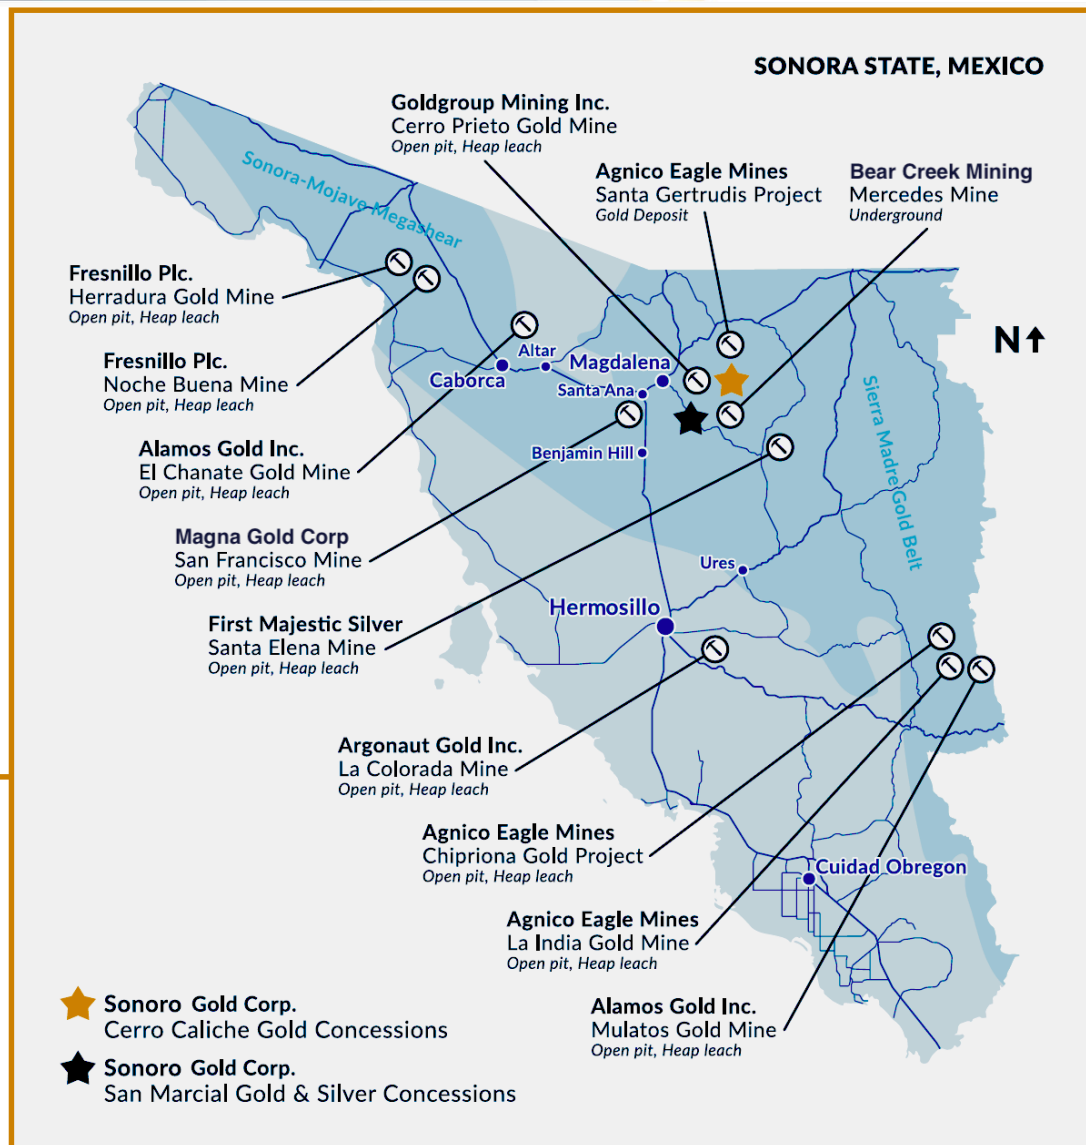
SONORA STATE, MEXICO

Goldgroup Mining Inc.
Cerro Prieto Gold Mine
Open pit, Heap leach

Agnico Eagle Mines
Santa Gertrudis Project
Gold Deposit

Bear Creek Mining
Mercedes Mine
Underground

Sonora-Mojave Megashear

Fresnillo Plc.
Herradura Gold Mine
Open pit, Heap leach

Fresnillo Plc.
Noche Buena Mine
Open pit, Heap leach

N

Altar
Caborca
Magdalena
Santa Ana
Benjamin Hill

Sierra Madre Gold Belt

Alamos Gold Inc.
El Chanate Gold Mine
Open pit, Heap leach

Magna Gold Corp
San Francisco Mine
Open pit, Heap leach

Ures
Hermosillo

First Majestic Silver
Santa Elena Mine
Open pit, Heap leach

Argonaut Gold Inc.
La Colorada Mine
Open pit, Heap leach

Agnico Eagle Mines
Chipriona Gold Project
Open pit, Heap leach

Cuidad Obregon

Agnico Eagle Mines
La India Gold Mine
Open pit, Heap leach

Alamos Gold Inc.
Mulatos Gold Mine
Open pit, Heap leach

Sonoro Gold Corp.
Cerro Caliche Gold Concessions

Sonoro Gold Corp.
San Marcial Gold & Silver Concessions